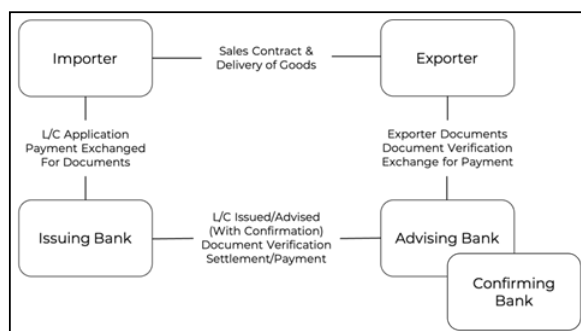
Importer

Sales Contract & Delivery of Goods

Exporter

L/C Application Payment Exchanged For Documents

Exporter Documents Document Verification Exchange for Payment

Issuing Bank

L/C Issued/Advised (With Confirmation) Document Verification Settlement/Payment

Advising Bank

Confirming Bank